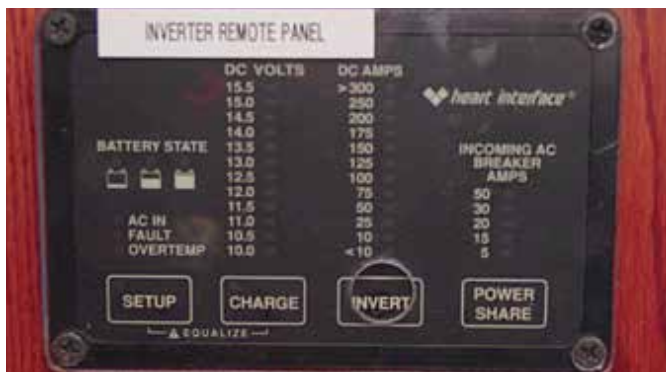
INVERTER REMOTE PANEL

heart interface®

| DC VOLTS | DC AMPS |
|---|---|
| 15.5 | >300 |
| 15.0 | 250 |
| 14.5 | 200 |
| 14.0 | 175 |
| 13.5 | 150 |
| 13.0 | 125 |
| 12.5 | 100 |
| 12.0 | 75 |
| 11.5 | 50 |
| 11.0 | 25 |
| 10.5 | 10 |
| 10.0 | <10 |

BATTERY STATE

AC IN
FAULT
OVERTEMP

INCOMING AC BREAKER AMPS
50
30
20
15
5

SETUP
CHARGE
INVERT
POWER SHARE

EQUALIZE